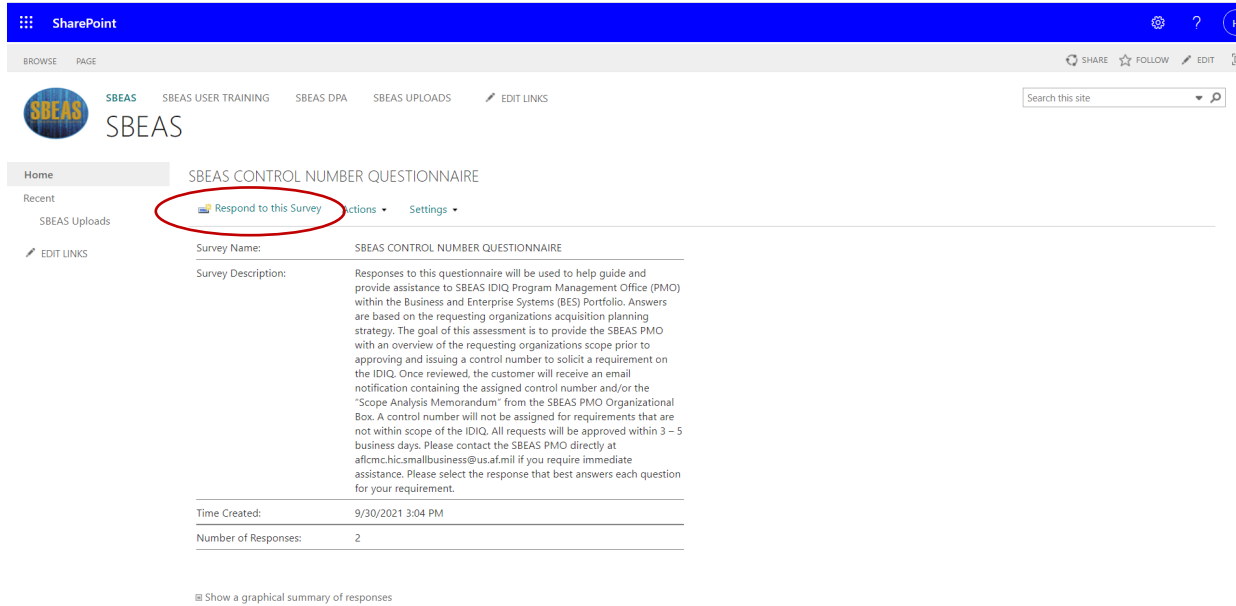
SharePoint

BROWSE PAGE

SHARE FOLLOW EDIT

SBEAS

SBEAS SBEAS USER TRAINING SBEAS DPA SBEAS UPLOADS EDIT LINKS

SBEAS

Search this site

Home
Recent
SBEAS Uploads
EDIT LINKS

SBEAS CONTROL NUMBER QUESTIONNAIRE

Respond to this Survey Actions Settings

| | |
|---|---|
| Survey Name: | SBEAS CONTROL NUMBER QUESTIONNAIRE |
| Survey Description: | Responses to this questionnaire will be used to help guide and provide assistance to SBEAS IDIQ Program Management Office (PMO) within the Business and Enterprise Systems (BES) Portfolio. Answers are based on the requesting organizations acquisition planning strategy. The goal of this assessment is to provide the SBEAS PMO with an overview of the requesting organizations scope prior to approving and issuing a control number to solicit a requirement on the IDIQ. Once reviewed, the customer will receive an email notification containing the assigned control number and/or the "Scope Analysis Memorandum" from the SBEAS PMO Organizational Box. A control number will not be assigned for requirements that are not within scope of the IDIQ. All requests will be approved within 3 – 5 business days. Please contact the SBEAS PMO directly at aflcmc.hic.smallbusiness@us.af.mil if you require immediate assistance. Please select the response that best answers each question for your requirement. |
| Time Created: | 9/30/2021 3:04 PM |
| Number of Responses: | 2 |

Show a graphical summary of responses